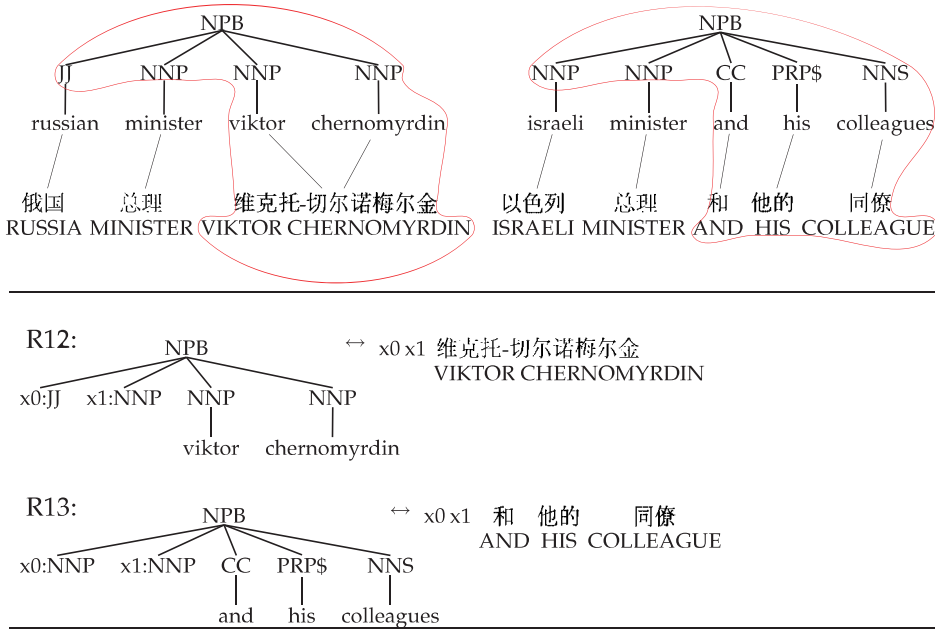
NPB

JJ NNP NNP NNP

russian minister viktor chernomyrdin

俄国 总理 维克托-切尔诺梅尔金
RUSSIA MINISTER VIKTOR CHERNOMYRDIN

NPB

NNP NNP CC PRP$ NNS

israeli minister and his colleagues

以色列 总理 和 他的 同僚
ISRAELI MINISTER AND HIS COLLEAGUE

R12:

NPB

x0:JJ x1:NNP NNP NNP

viktor chernomyrdin

$\leftrightarrow$ x0 x1 维克托-切尔诺梅尔金
VIKTOR CHERNOMYRDIN

R13:

NPB

x0:NNP x1:NNP CC PRP$ NNS

and his colleagues

$\leftrightarrow$ x0 x1 和 他的 同僚
AND HIS COLLEAGUE